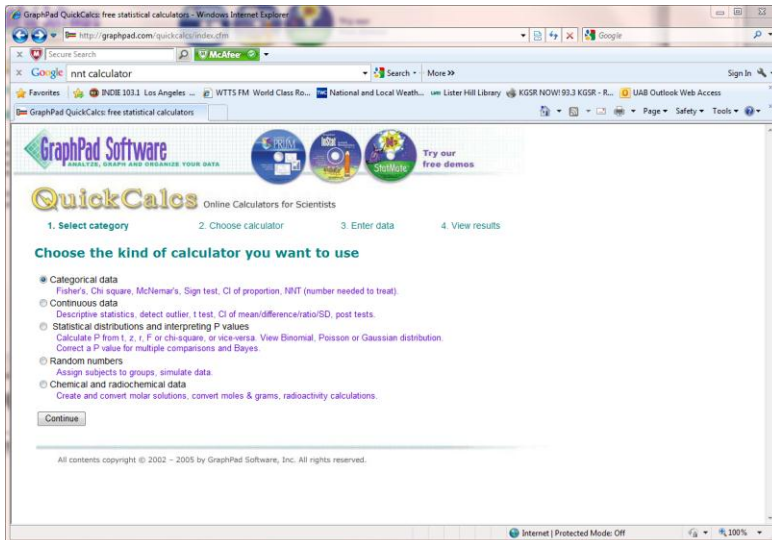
GraphPad QuickCalcs: free statistical calculators - Windows Internet Explorer

http://graphpad.com/quickcalcs/index.cfm

Google

Secure Search

McAfee

Google nnt calculator

Search • More »

Sign In

Favorites

INDIE 103.1 Los Angeles ...

WTTS FM World Class Ro...

National and Local Weath...

Lister Hill Library

KGSR NOW! 93.3 KGSR - R...

UAB Outlook Web Access

GraphPad QuickCalcs: free statistical calculators

Page • Safety • Tools •

GraphPad Software

ANALYZE, GRAPH AND ORGANIZE YOUR DATA

PRISM

InStat

StatMate

Try our free demos

QuickCalcs Online Calculators for Scientists

1. Select category

2. Choose calculator

3. Enter data

4. View results

Choose the kind of calculator you want to use

Categorical data
Fisher's, Chi square, McNemar's, Sign test, CI of proportion, NNT (number needed to treat).

Continuous data
Descriptive statistics, detect outlier, t test, CI of mean/difference/ratio/SD, post tests.

Statistical distributions and interpreting P values
Calculate P from t, z, r, F or chi-square, or vice-versa. View Binomial, Poisson or Gaussian distribution. Correct a P value for multiple comparisons and Bayes.

Random numbers
Assign subjects to groups, simulate data.

Chemical and radiochemical data
Create and convert molar solutions, convert moles & grams, radioactivity calculations.

Continue

All contents copyright © 2002 – 2005 by GraphPad Software, Inc. All rights reserved.

Internet | Protected Mode: Off

100%